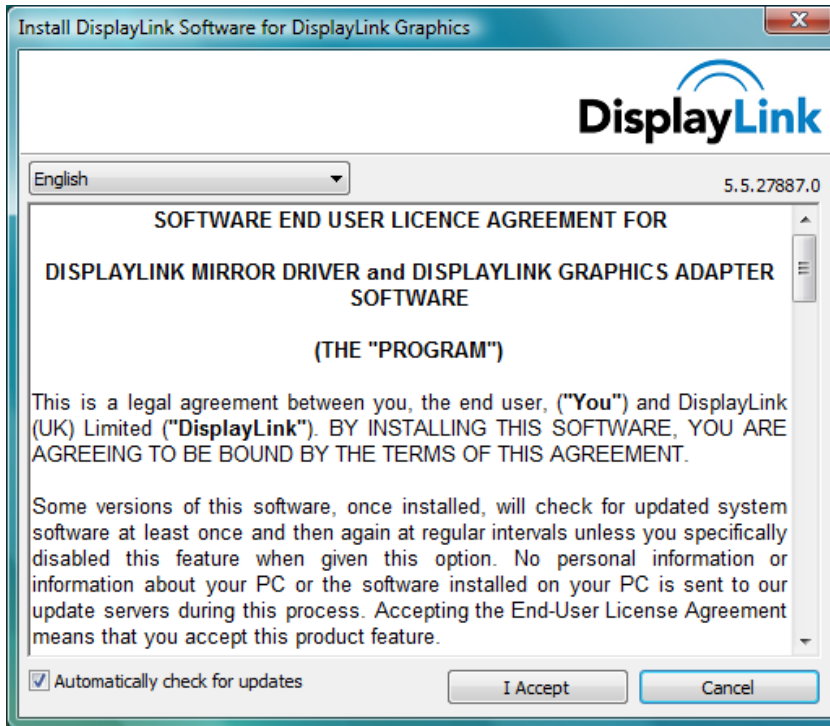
Install DisplayLink Software for DisplayLink Graphics

DisplayLink

English

5.5.27887.0

SOFTWARE END USER LICENCE AGREEMENT FOR

DISPLAYLINK MIRROR DRIVER and DISPLAYLINK GRAPHICS ADAPTER SOFTWARE

(THE "PROGRAM")

This is a legal agreement between you, the end user, ("You") and DisplayLink (UK) Limited ("DisplayLink"). BY INSTALLING THIS SOFTWARE, YOU ARE AGREEING TO BE BOUND BY THE TERMS OF THIS AGREEMENT.

Some versions of this software, once installed, will check for updated system software at least once and then again at regular intervals unless you specifically disabled this feature when given this option. No personal information or information about your PC or the software installed on your PC is sent to our update servers during this process. Accepting the End-User License Agreement means that you accept this product feature.

Automatically check for updates

I Accept

Cancel